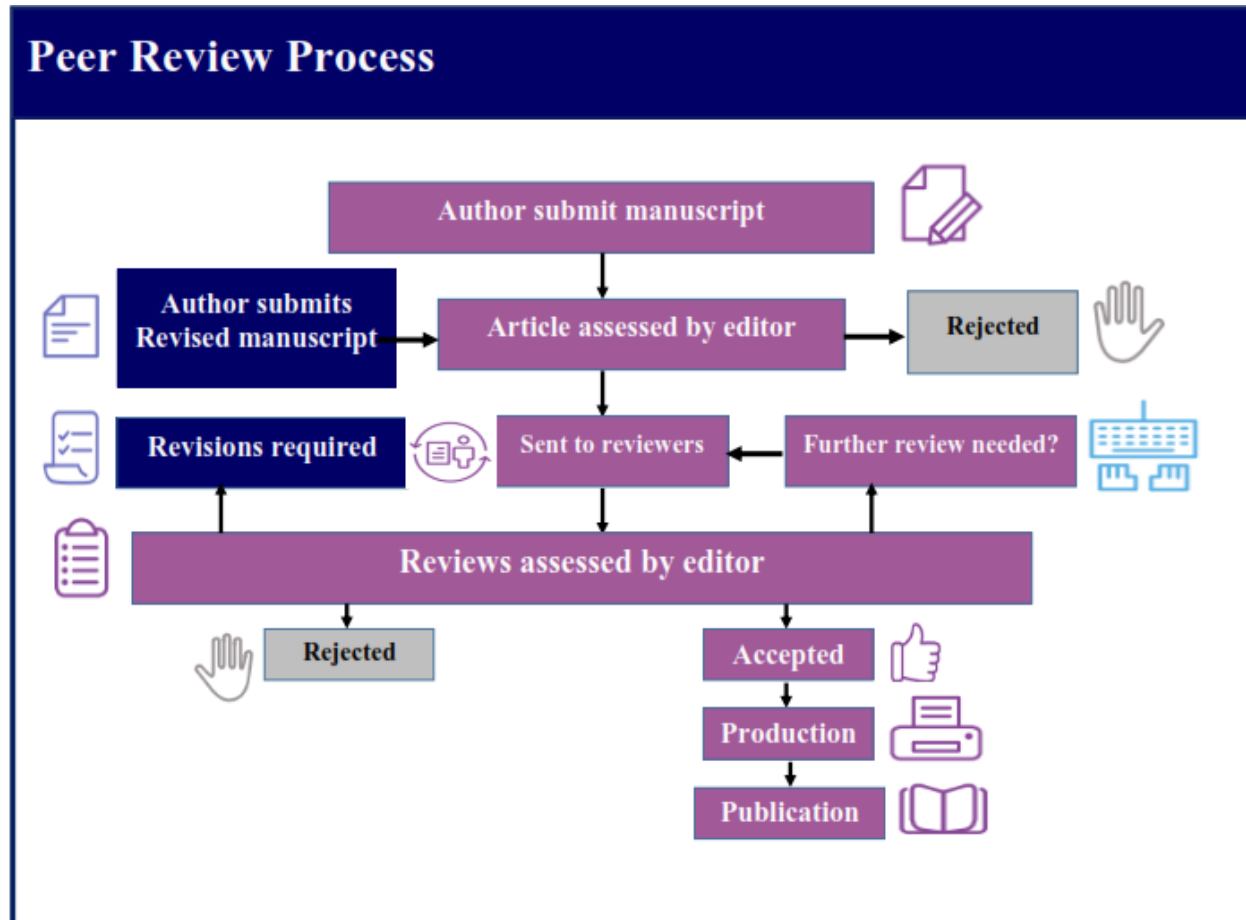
Peer Review Process

Author submit manuscript

Author submits Revised manuscript

Article assessed by editor

Rejected

Revisions required

Sent to reviewers

Further review needed?

Reviews assessed by editor

Rejected

Accepted

Production

Publication